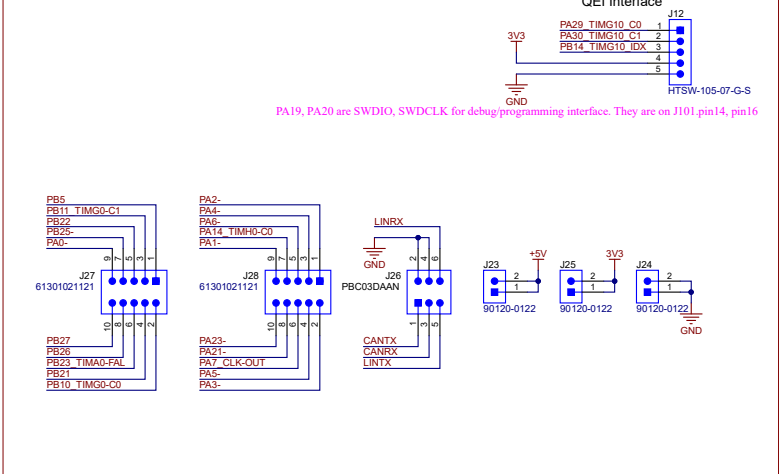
QEI Interface

J12
3V3
PA29_TIMG10_C0 1
PA30_TIMG10_C1 2
PB14_TIMG10_IDX 3
4
5
GND
HTSW-105-07-G-S

PA19, PA20 are SWDIO, SWDCLK for debug/programming interface. They are on J101.pin14, pin16

PB5
PB11_TIMG0-C1
PB22
PB25-
PA0-
9 7 5 3 1
J27
61301021121
10 8 6 4 2
PB27
PB26
PB23_TIMA0-FAL
PB21
PB10_TIMG0-C0

PA2-
PA4-
PA6-
PA14_TIMH0-C0
PA1-
9 7 5 3 1
J28
61301021121
10 8 6 4 2
PA23-
PA21-
PA7_CLK-OUT
PA5-
PA3-

LINRX
GND
2 4 6
J26
PBC03DAAN
1 3 5
CANTX
CANRX
LINTX

+5V
J23
2
1
90120-0122

3V3
J25
2
1
90120-0122

J24
2
1
90120-0122
GND